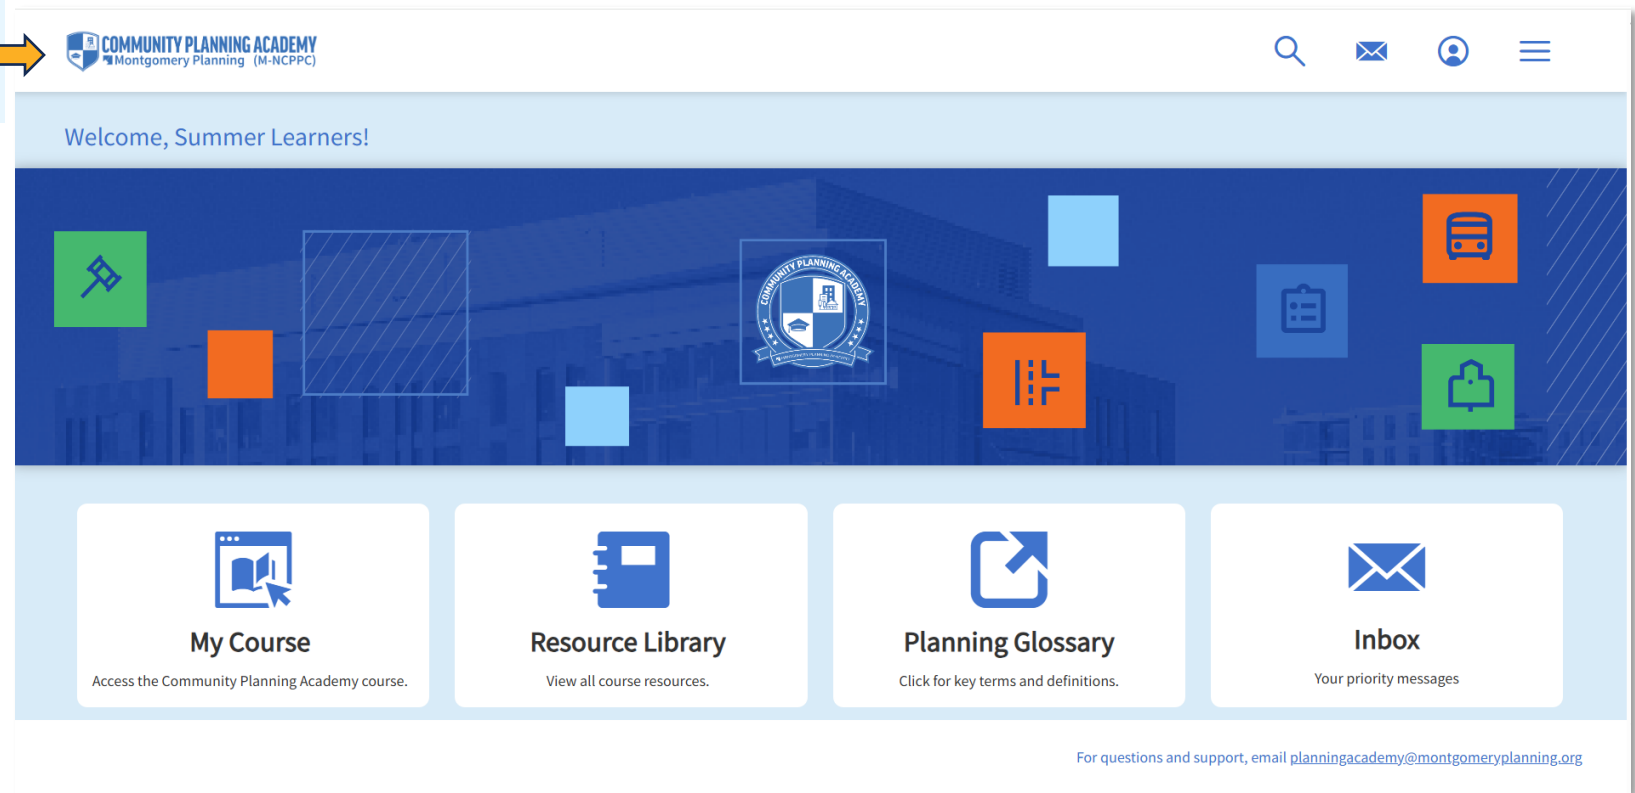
COMMUNITY PLANNING ACADEMY
Montgomery Planning (M-NCPPC)

Welcome, Summer Learners!

COMMUNITY PLANNING ACADEMY

My Course
Access the Community Planning Academy course.

Resource Library
View all course resources.

Planning Glossary
Click for key terms and definitions.

Inbox
Your priority messages

For questions and support, email planningacademy@montgomeryplanning.org